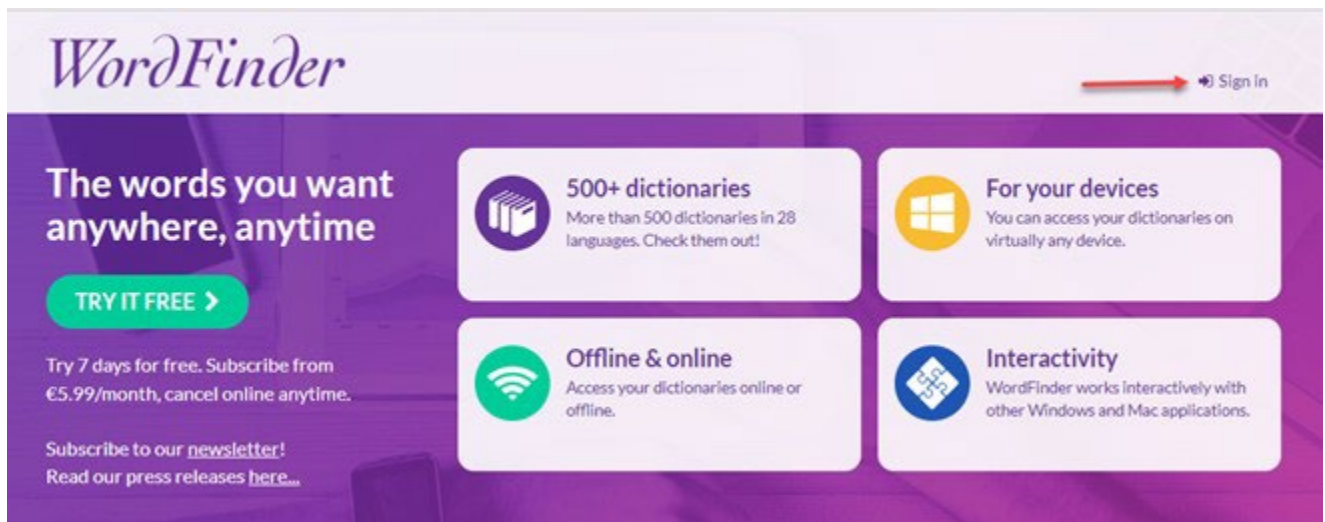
WordFinder

Sign in

The words you want anywhere, anytime

TRY IT FREE >

Try 7 days for free. Subscribe from €5.99/month, cancel online anytime.

Subscribe to our newsletter!
Read our press releases here...

500+ dictionaries
More than 500 dictionaries in 28 languages. Check them out!

For your devices
You can access your dictionaries on virtually any device.

Offline & online
Access your dictionaries online or offline.

Interactivity
WordFinder works interactively with other Windows and Mac applications.